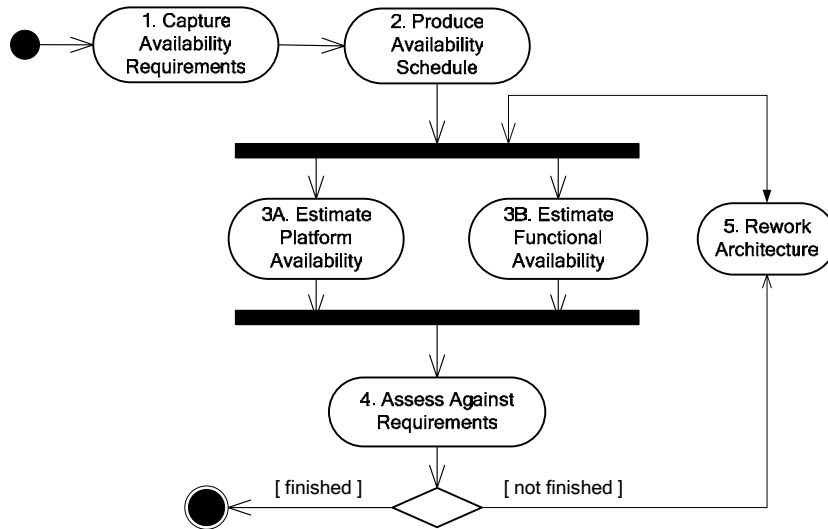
1. Capture Availability Requirements

2. Produce Availability Schedule

3A. Estimate Platform Availability

3B. Estimate Functional Availability

5. Rework Architecture

4. Assess Against Requirements

[ finished ]

[ not finished ]